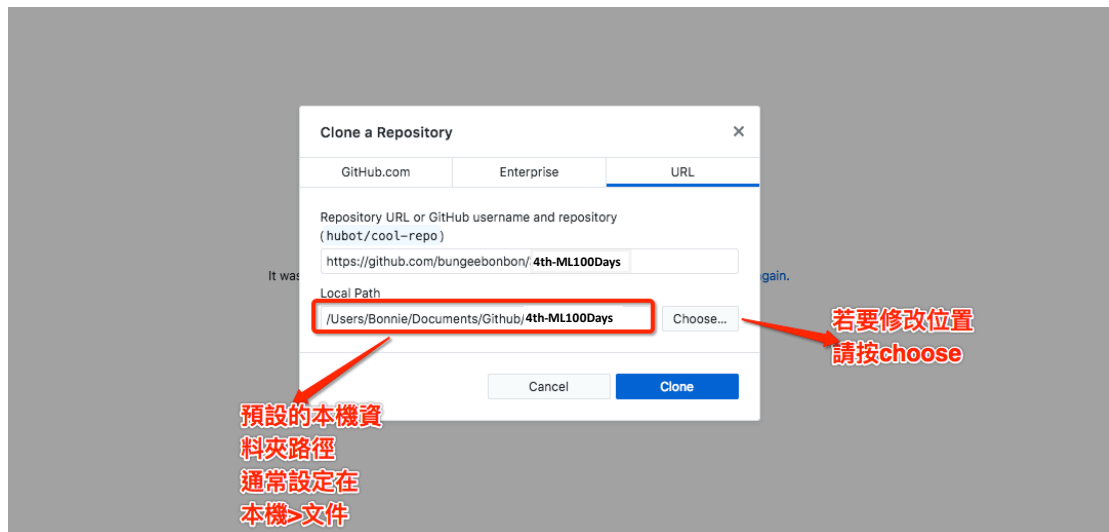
Clone a Repository

GitHub.com | Enterprise | URL

Repository URL or GitHub username and repository (hubot/cool-repo)

https://github.com/bungeebonbon/4th-ML100Days

It was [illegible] again.

Local Path

/Users/Bonnie/Documents/Github/4th-ML100Days

Choose...

若要修改位置
請按choose

Cancel

Clone

預設的本機資
料夾路徑
通常設定在
本機>文件